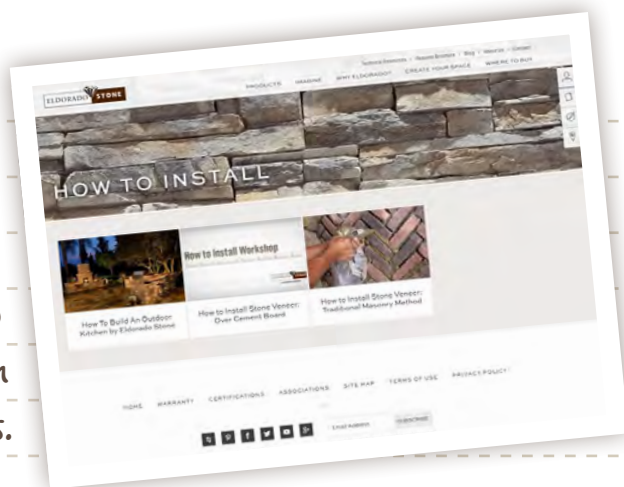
ELDORADO STONE

Technical Documents | Resource Brochures | Blog | About Us | Contact

PRODUCTS IMAGINE WHY ELDORADO? CREATE YOUR SPACE WHERE TO BUY

HOW TO INSTALL

How to Install Workshop

How To Build An Outdoor Kitchen by Eldorado Stone

How to Install Stone Veneer: Over Cement Board

How to Install Stone Veneer: Traditional Masonry Method

HOME WARRANTY CERTIFICATIONS ASSOCIATIONS SITE MAP TERMS OF USE PRIVACY POLICY

Email Address SUBSCRIBE

o
n
s.